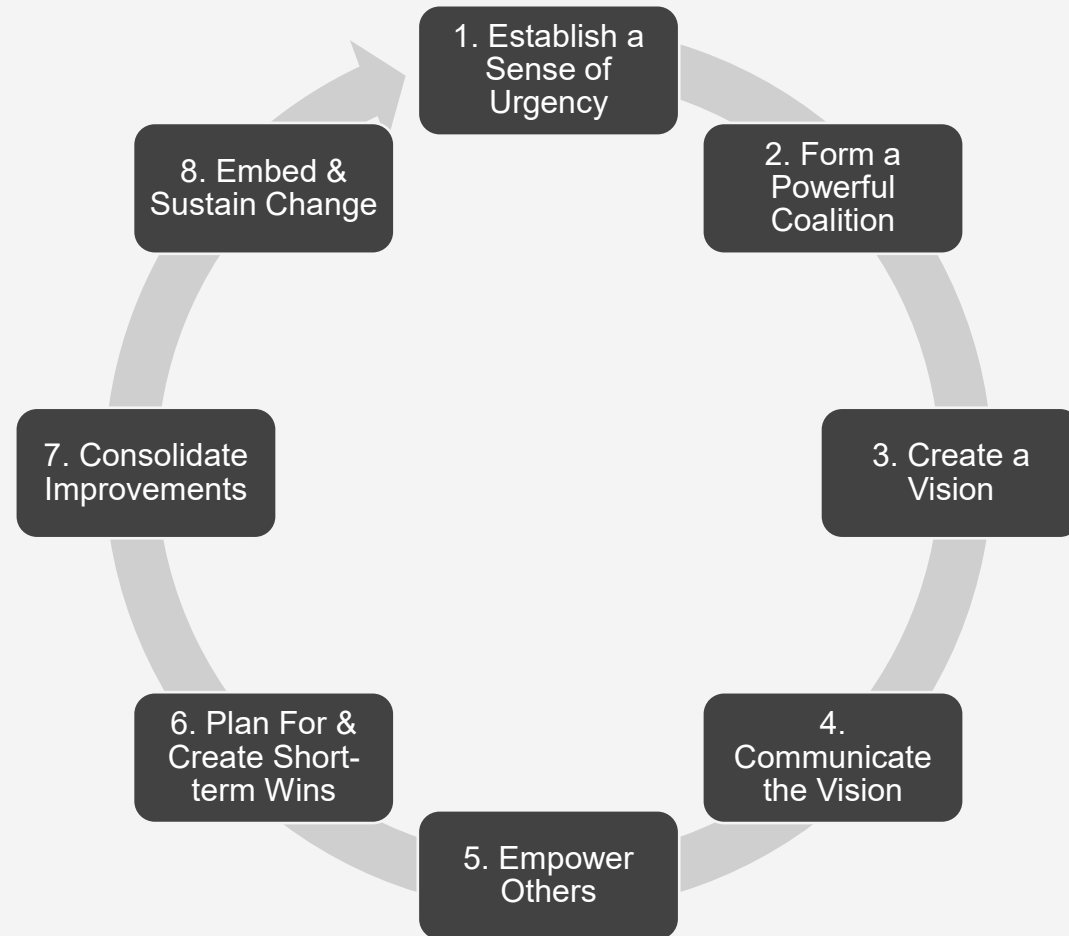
1. Establish a Sense of Urgency

2. Form a Powerful Coalition

3. Create a Vision

4. Communicate the Vision

5. Empower Others

6. Plan For & Create Short-term Wins

7. Consolidate Improvements

8. Embed & Sustain Change